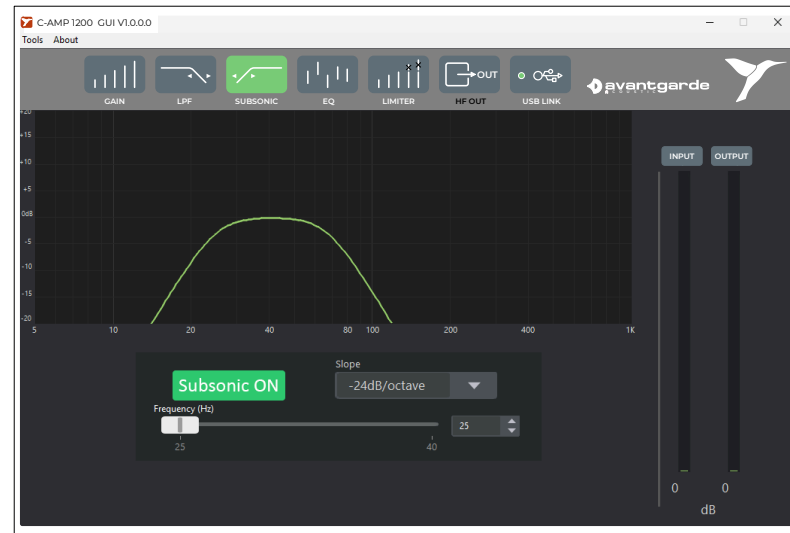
C-AMP 1200 GUI V1.0.0.0

Tools About

GAIN
LPF
SUBSONIC
EQ
LIMITER
OUT
HF OUT
USB LINK

avantgarde

+20
+15
+10
+5
0dB
-5
-10
-15
-20

5
10
20
40
80
100
200
400
1K

INPUT
OUTPUT

Subsonic ON

Slope
-24dB/octave

Frequency (Hz)
25
40
25

0
0
dB